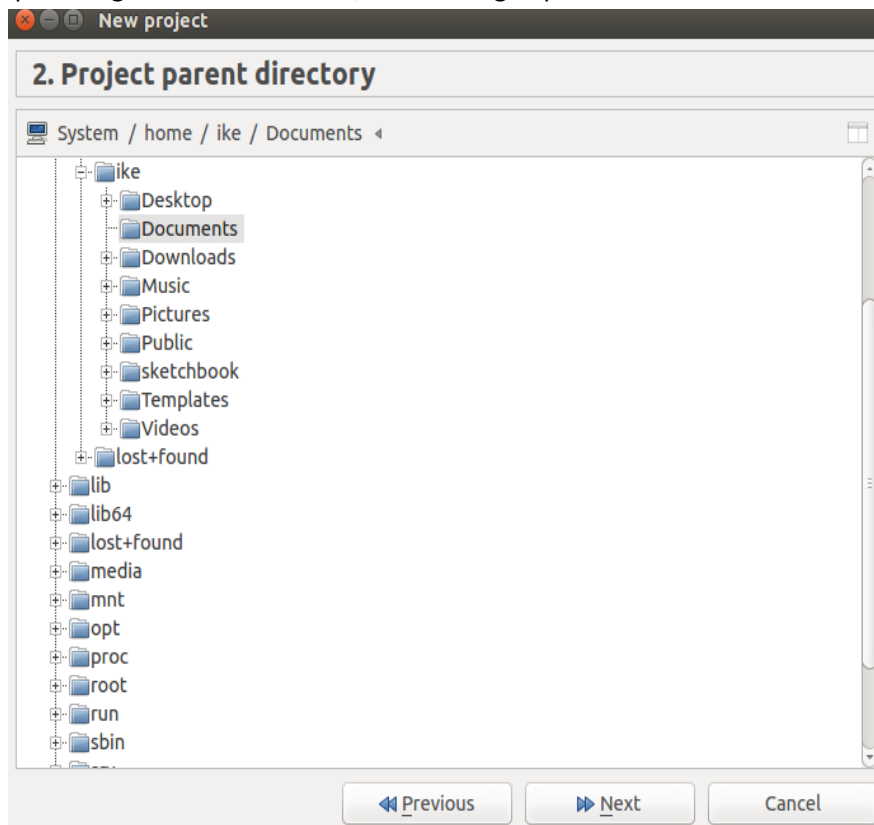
New project

2. Project parent directory

System / home / ike / Documents

ike
Desktop
Documents
Downloads
Music
Pictures
Public
sketchbook
Templates
Videos
lost+found
lib
lib64
lost+found
media
mnt
opt
proc
root
run
sbin

Previous
Next
Cancel